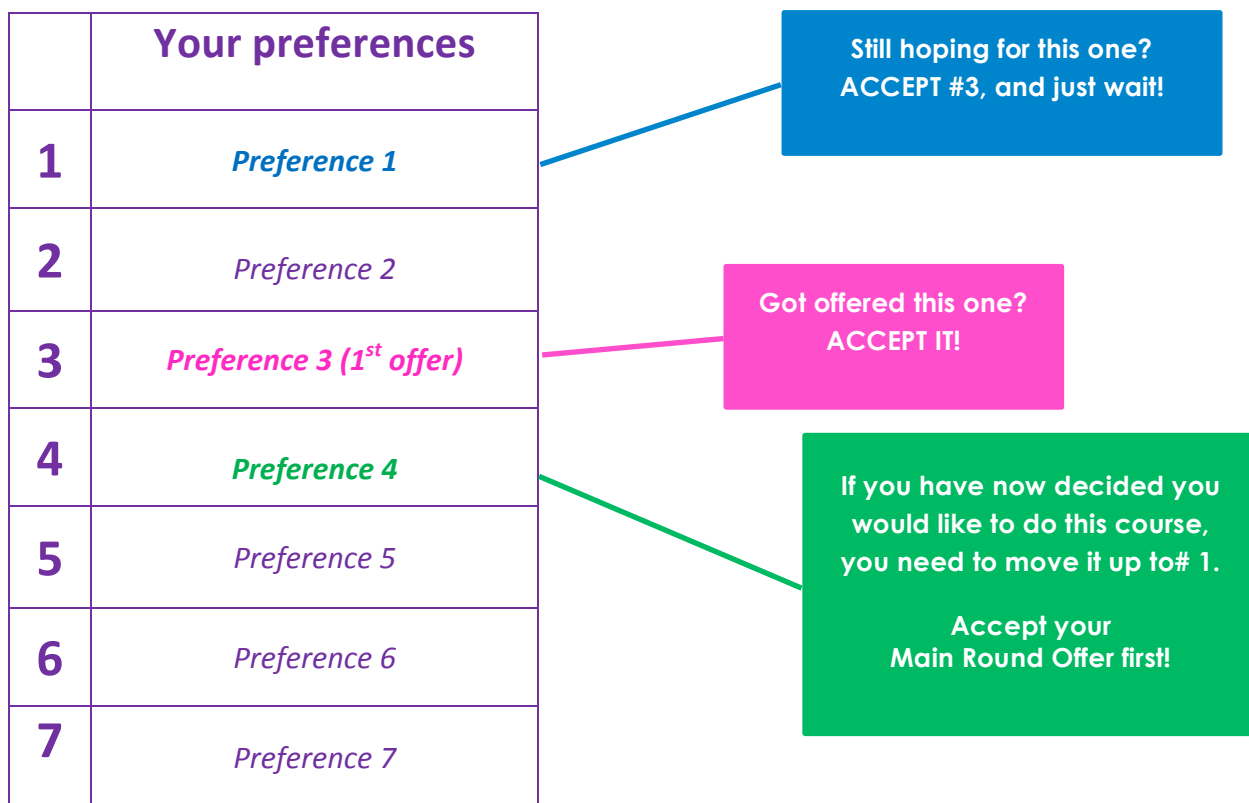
| | Your preferences |
|---|---|
| 1 | Preference 1 |
| 2 | Preference 2 |
| 3 | Preference 3 (1$^{st}$ offer) |
| 4 | Preference 4 |
| 5 | Preference 5 |
| 6 | Preference 6 |
| 7 | Preference 7 |

Still hoping for this one? ACCEPT #3, and just wait!

Got offered this one? ACCEPT IT!

If you have now decided you would like to do this course, you need to move it up to# 1.

Accept your Main Round Offer first!